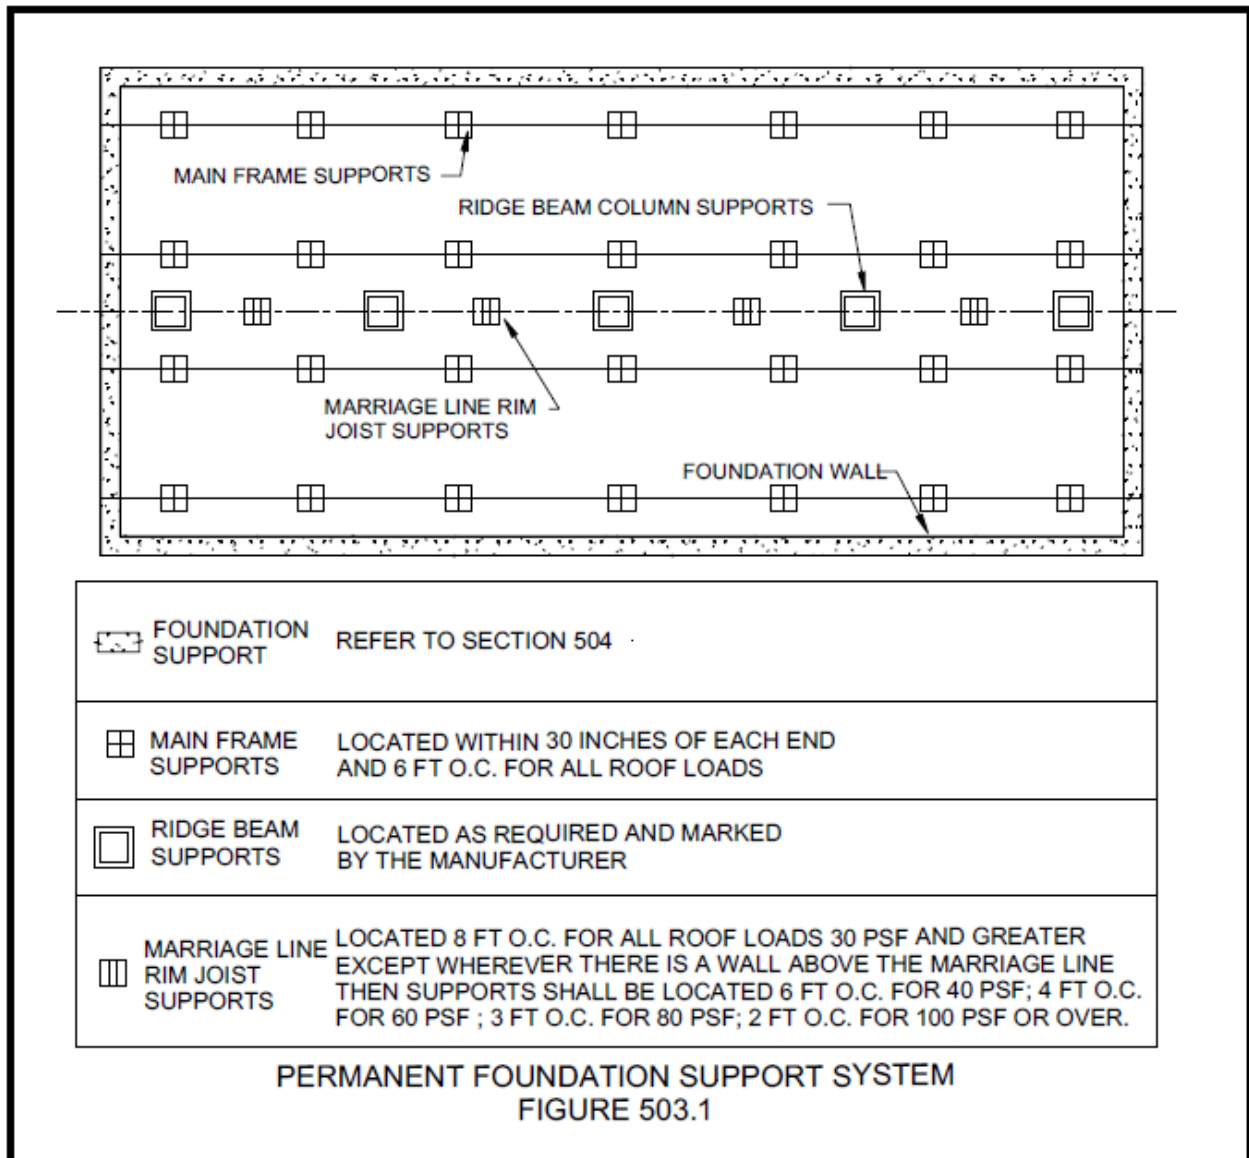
MAIN FRAME SUPPORTS

RIDGE BEAM COLUMN SUPPORTS

MARRIAGE LINE RIM JOIST SUPPORTS

FOUNDATION WALL

| | |
|---|---|
| FOUNDATION SUPPORT | REFER TO SECTION 504 |
| MAIN FRAME SUPPORTS | LOCATED WITHIN 30 INCHES OF EACH END AND 6 FT O.C. FOR ALL ROOF LOADS |
| RIDGE BEAM SUPPORTS | LOCATED AS REQUIRED AND MARKED BY THE MANUFACTURER |
| MARRIAGE LINE RIM JOIST SUPPORTS | LOCATED 8 FT O.C. FOR ALL ROOF LOADS 30 PSF AND GREATER EXCEPT WHEREVER THERE IS A WALL ABOVE THE MARRIAGE LINE THEN SUPPORTS SHALL BE LOCATED 6 FT O.C. FOR 40 PSF; 4 FT O.C. FOR 60 PSF ; 3 FT O.C. FOR 80 PSF; 2 FT O.C. FOR 100 PSF OR OVER. |

PERMANENT FOUNDATION SUPPORT SYSTEM
FIGURE 503.1